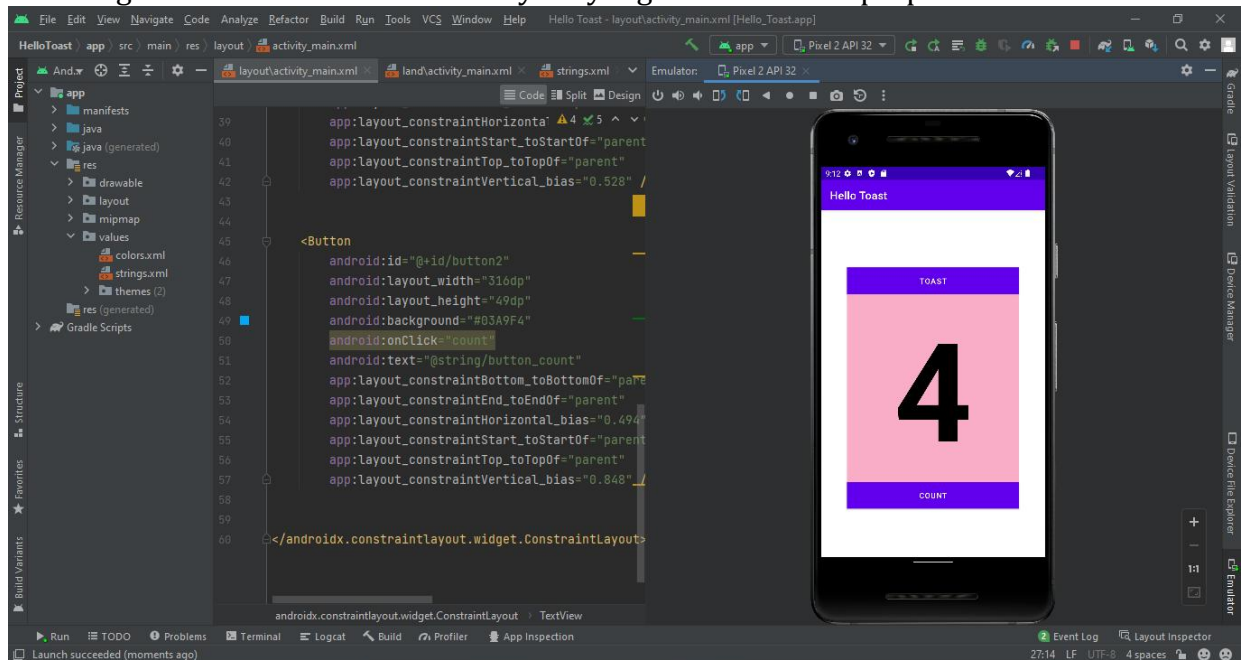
File Edit View Navigate Code Analyze Refactor Build Run Tools VCS Window Help Hello Toast - layout\activity_main.xml [Hello_Toast.app]

HelloToast app src main res layout activity_main.xml

app Pixel 2 API 32

Android layout\activity_main.xml land\activity_main.xml strings.xml Emulator: Pixel 2 API 32

Code Split Design

app
manifests
java
java (generated)
res
drawable
layout
mipmap
values
colors.xml
strings.xml
themes (2)
res (generated)
Gradle Scripts

39 app:layout_constraintHorizonta
40 app:layout_constraintStart_toStartOf="parent
41 app:layout_constraintTop_toTopOf="parent"
42 app:layout_constraintVertical_bias="0.528" /
43
44
45 <Button
46 android:id="@+id/button2"
47 android:layout_width="316dp"
48 android:layout_height="49dp"
49 android:background="#03A9F4"
50 android:onClick="count"
51 android:text="@string/button_count"
52 app:layout_constraintBottom_toBottomOf="pare
53 app:layout_constraintEnd_toEndOf="parent"
54 app:layout_constraintHorizontal_bias="0.494"
55 app:layout_constraintStart_toStartOf="parent
56 app:layout_constraintTop_toTopOf="parent"
57 app:layout_constraintVertical_bias="0.848"
58
59
60 </androidx.constraintlayout.widget.ConstraintLayout>

androidx.constraintlayout.widget.ConstraintLayout > TextView

9:12

Hello Toast

TOAST

4

COUNT

1:1

Project Resource Manager Structure Favorites Build Variants Gradle Layout Validation Device Manager Device File Explorer Emulator

Run TODO Problems Terminal Logcat Build Profiler App Inspection Event Log Layout Inspector

Launch succeeded (moments ago) 27:14 LF UTF-8 4 spaces